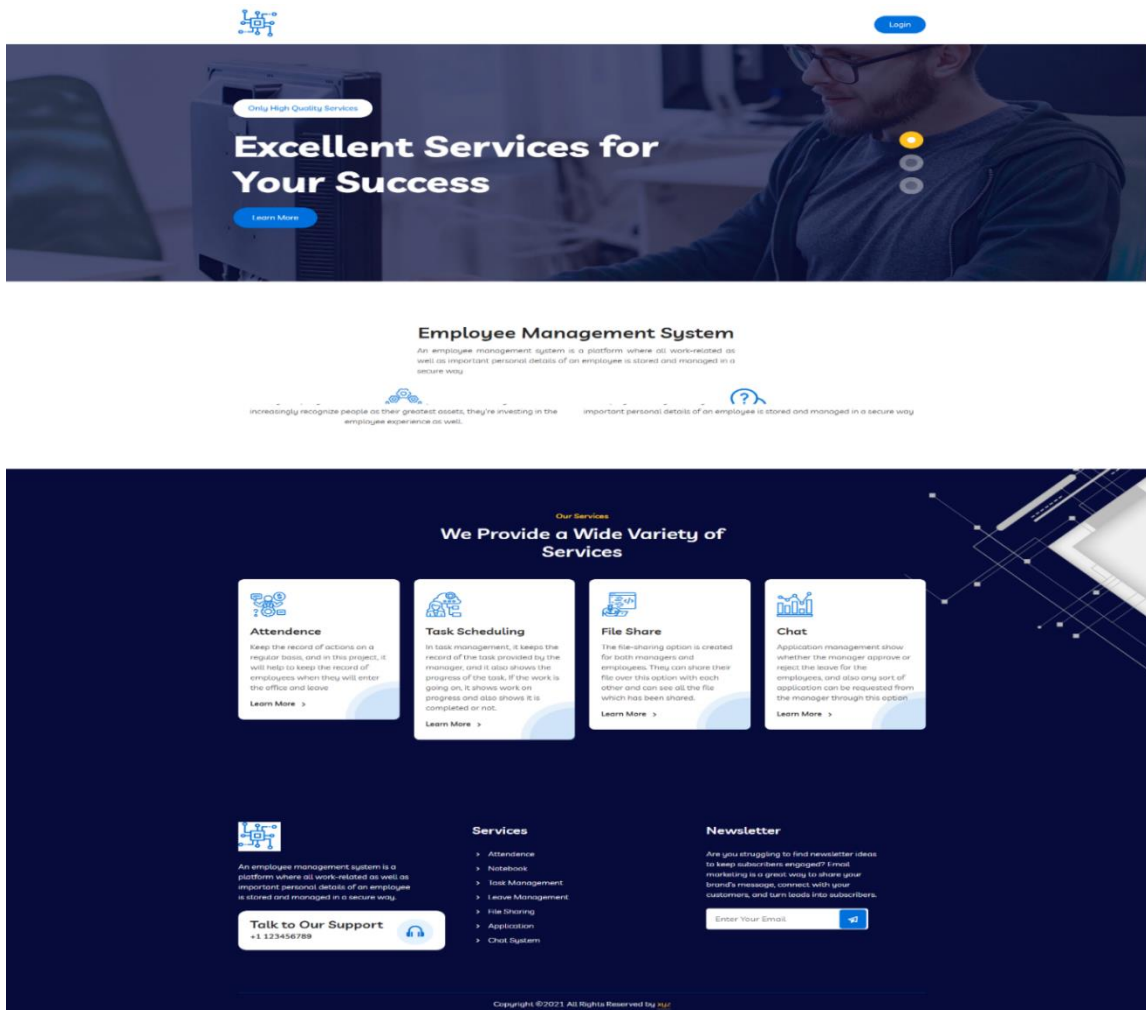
Login

Only High Quality Services

Excellent Services for Your Success

Learn More

Employee Management System

An employee management system is a platform where all work-related as well as important personal details of an employee is stored and managed in a secure way.

increasingly recognize people as their greatest assets, they're investing in the employee experience as well.

important personal details of an employee is stored and managed in a secure way

Our Services

We Provide a Wide Variety of Services

Attendence

Keep the record of actions on a regular basis, and in this project, it will help to keep the record of employees when they will enter the office and leave

Learn More >

Task Scheduling

In task management, it keeps the record of the task provided by the manager, and it also shows the progress of the task, If the work is going on, it shows work on progress and also shows it is completed or not.

Learn More >

File Share

The file-sharing option is created for both managers and employees. They can share their file over this option with each other and can see all the file which has been shared.

Learn More >

Chat

Application management show whether the manager approve or reject the leave for the employees, and also any sort of application can be requested from the manager through this option

Learn More >

An employee management system is a platform where all work-related as well as important personal details of an employee is stored and managed in a secure way.

Talk to Our Support
+1 123456789

Services

> Attendence
> Notebook
> Task Management
> Leave Management
> File Sharing
> Application
> Chat System

Newsletter

Are you struggling to find newsletter ideas to keep subscribers engaged? Email marketing is a great way to share your brand's message, connect with your customers, and turn leads into subscribers.

Enter Your Email

Copyright ©2021 All Rights Reserved by xyz